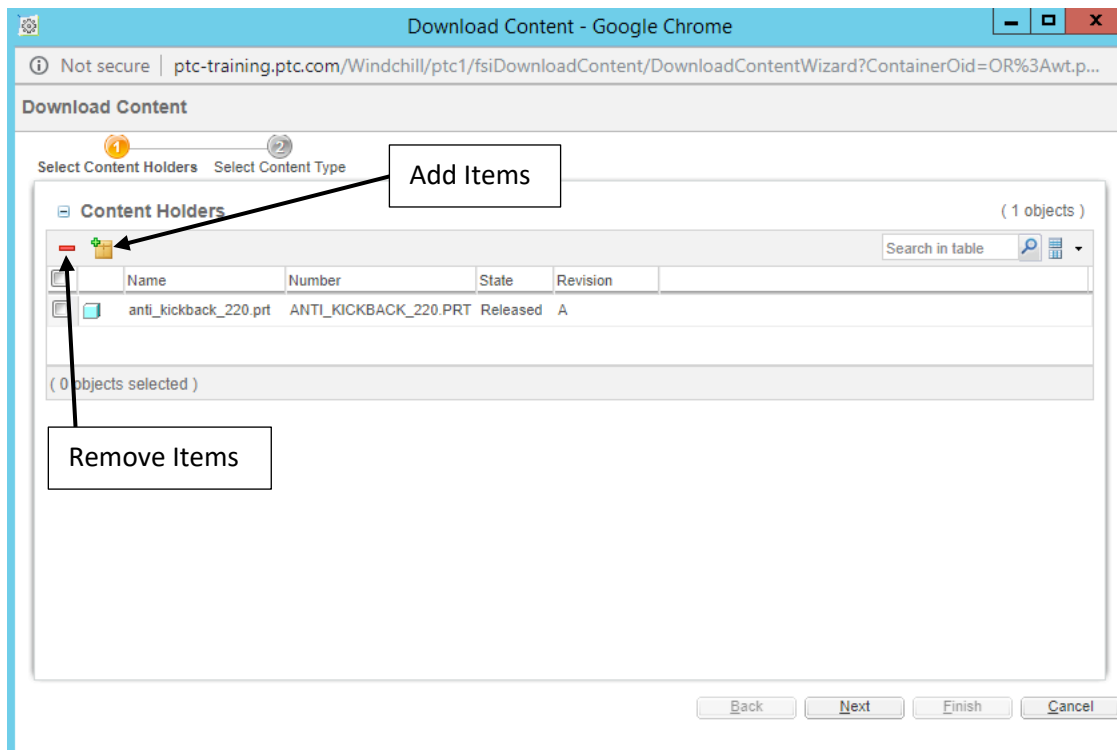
Download Content - Google Chrome

Not secure | ptc-training.ptc.com/Windchill/ptc1/fsiDownloadContent/DownloadContentWizard?ContainerOid=OR%3Awt.p...

Download Content

1 Select Content Holders 2 Select Content Type

Add Items

Content Holders

( 1 objects )

Search in table

| | | Name | Number | State | Revision |
|---|---|---|---|---|---|
| | | anti_kickback_220.prt | ANTI_KICKBACK_220.PRT | Released | A |

( 0 objects selected )

Remove Items

Back Next Finish Cancel